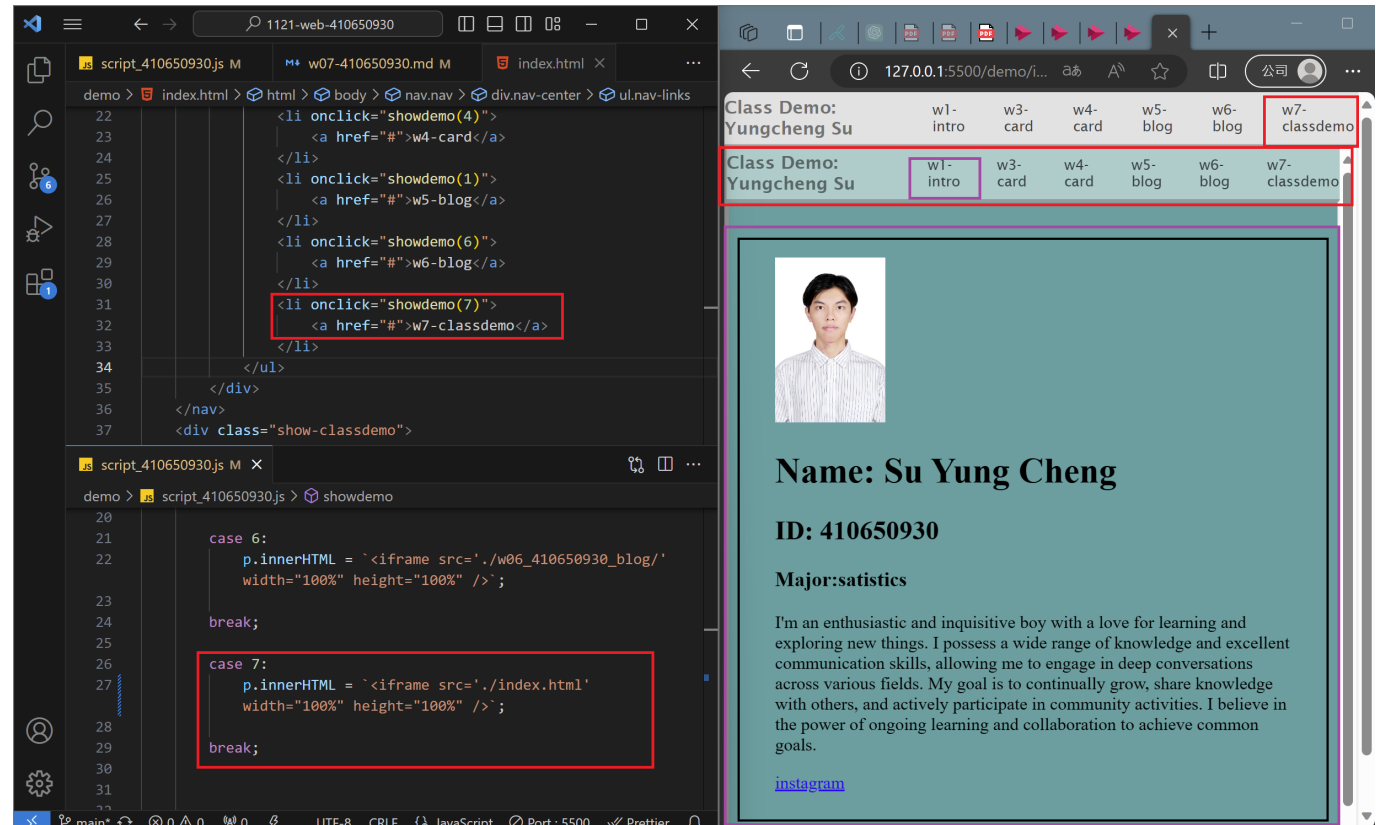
1121-web-410650930

script_410650930.js M    w07-410650930.md M    index.html

demo > index.html > html > body > nav.nav > div.nav-center > ul.nav-links

22 <li onclick="showdemo(4)">
23 <a href="#">w4-card</a>
24 </li>
25 <li onclick="showdemo(1)">
26 <a href="#">w5-blog</a>
27 </li>
28 <li onclick="showdemo(6)">
29 <a href="#">w6-blog</a>
30 </li>
31 <li onclick="showdemo(7)">
32 <a href="#">w7-classdemo</a>
33 </li>
34 </ul>
35 </div>
36 </nav>
37 <div class="show-classdemo">

script_410650930.js M

demo > script_410650930.js > showdemo

20
21 case 6:
22 p.innerHTML = `<iframe src='./w06_410650930_blog/' width="100%" height="100%" />`;
23
24 break;
25
26 case 7:
27 p.innerHTML = `<iframe src='./index.html' width="100%" height="100%" />`;
28
29 break;
30
31

main* ⊗ 0 ⚠ 0 ⓦ 0 UTF-8 CRLF {} JavaScript Port : 5500 Prettier

127.0.0.1:5500/demo/i...   公司

Class Demo: Yungcheng Su   w1-intro   w3-card   w4-card   w5-blog   w6-blog   w7-classdemo

Class Demo: Yungcheng Su   w1-intro   w3-card   w4-card   w5-blog   w6-blog   w7-classdemo

Name: Su Yung Cheng

ID: 410650930

Major:satistics

I'm an enthusiastic and inquisitive boy with a love for learning and exploring new things. I possess a wide range of knowledge and excellent communication skills, allowing me to engage in deep conversations across various fields. My goal is to continually grow, share knowledge with others, and actively participate in community activities. I believe in the power of ongoing learning and collaboration to achieve common goals.

instagram